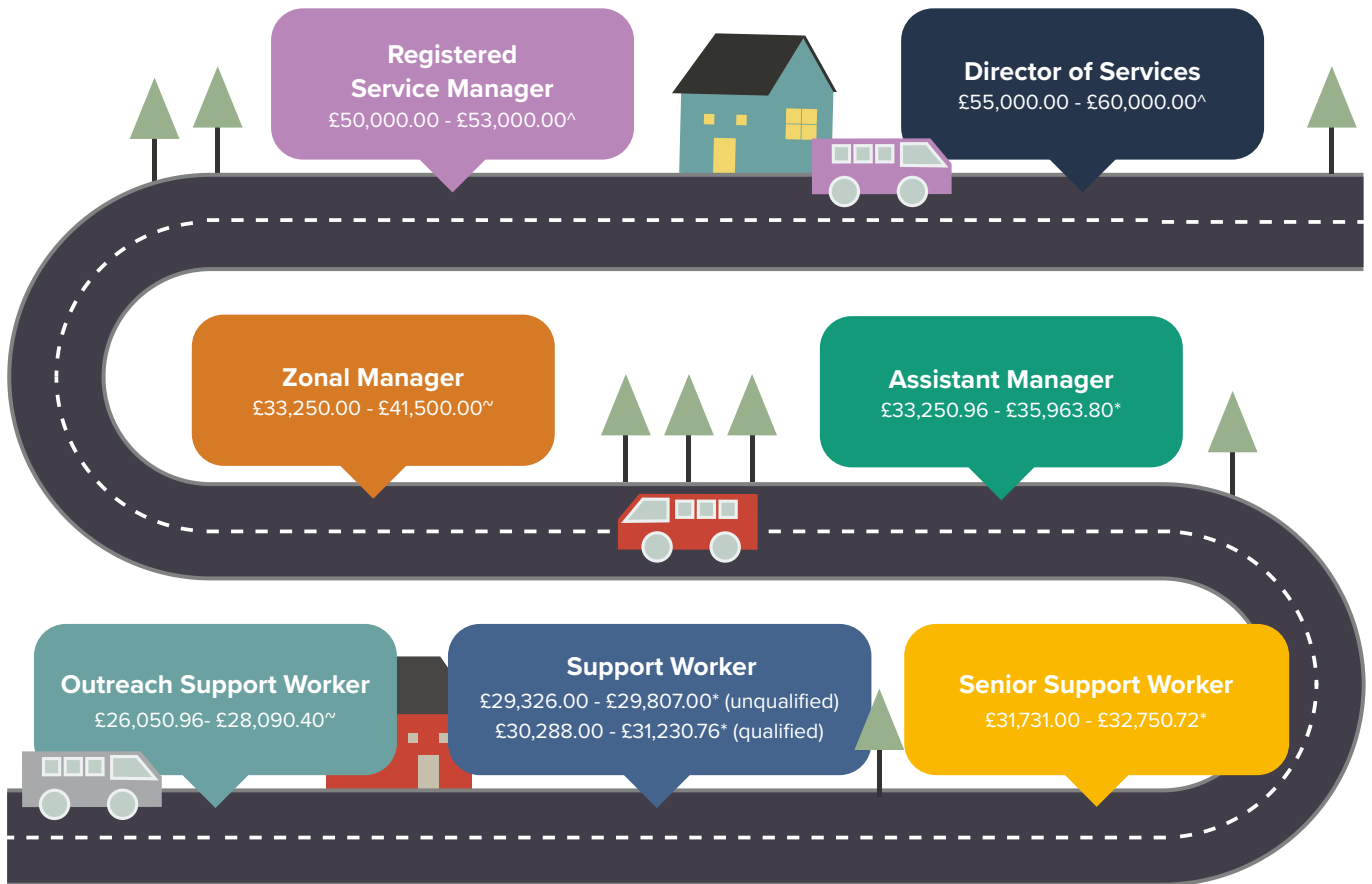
Registered Service Manager
£50,000.00 - £53,000.00^

Director of Services
£55,000.00 - £60,000.00^

Zonal Manager
£33,250.00 - £41,500.00~

Assistant Manager
£33,250.96 - £35,963.80*

Outreach Support Worker
£26,050.96- £28,090.40~

Support Worker
£29,326.00 - £29,807.00* (unqualified)
£30,288.00 - £31,230.76* (qualified)

Senior Support Worker
£31,731.00 - £32,750.72*